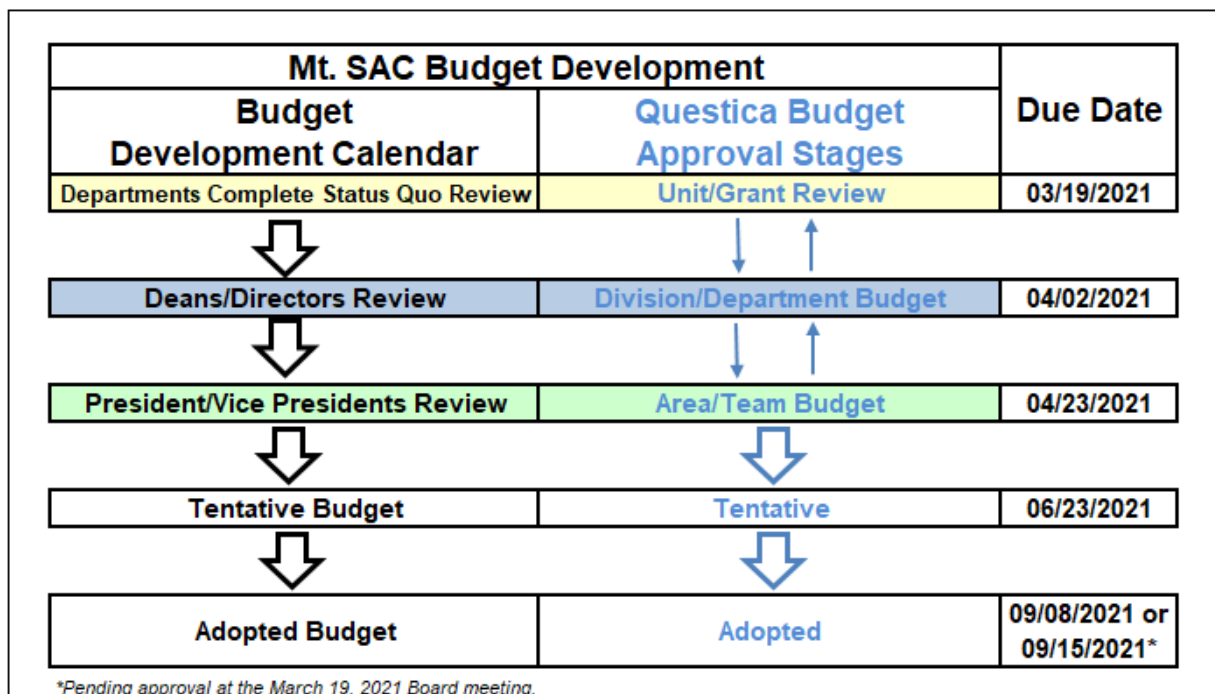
Mt. SAC Budget Development

| Budget Development Calendar | Questica Budget Approval Stages | Due Date |
|---|---|---|
| Departments Complete Status Quo Review | Unit/Grant Review | 03/19/2021 |
| Deans/Directors Review | Division/Department Budget | 04/02/2021 |
| President/Vice Presidents Review | Area/Team Budget | 04/23/2021 |
| Tentative Budget | Tentative | 06/23/2021 |
| Adopted Budget | Adopted | 09/08/2021 or 09/15/2021* |

*Pending approval at the March 19, 2021 Board meeting.